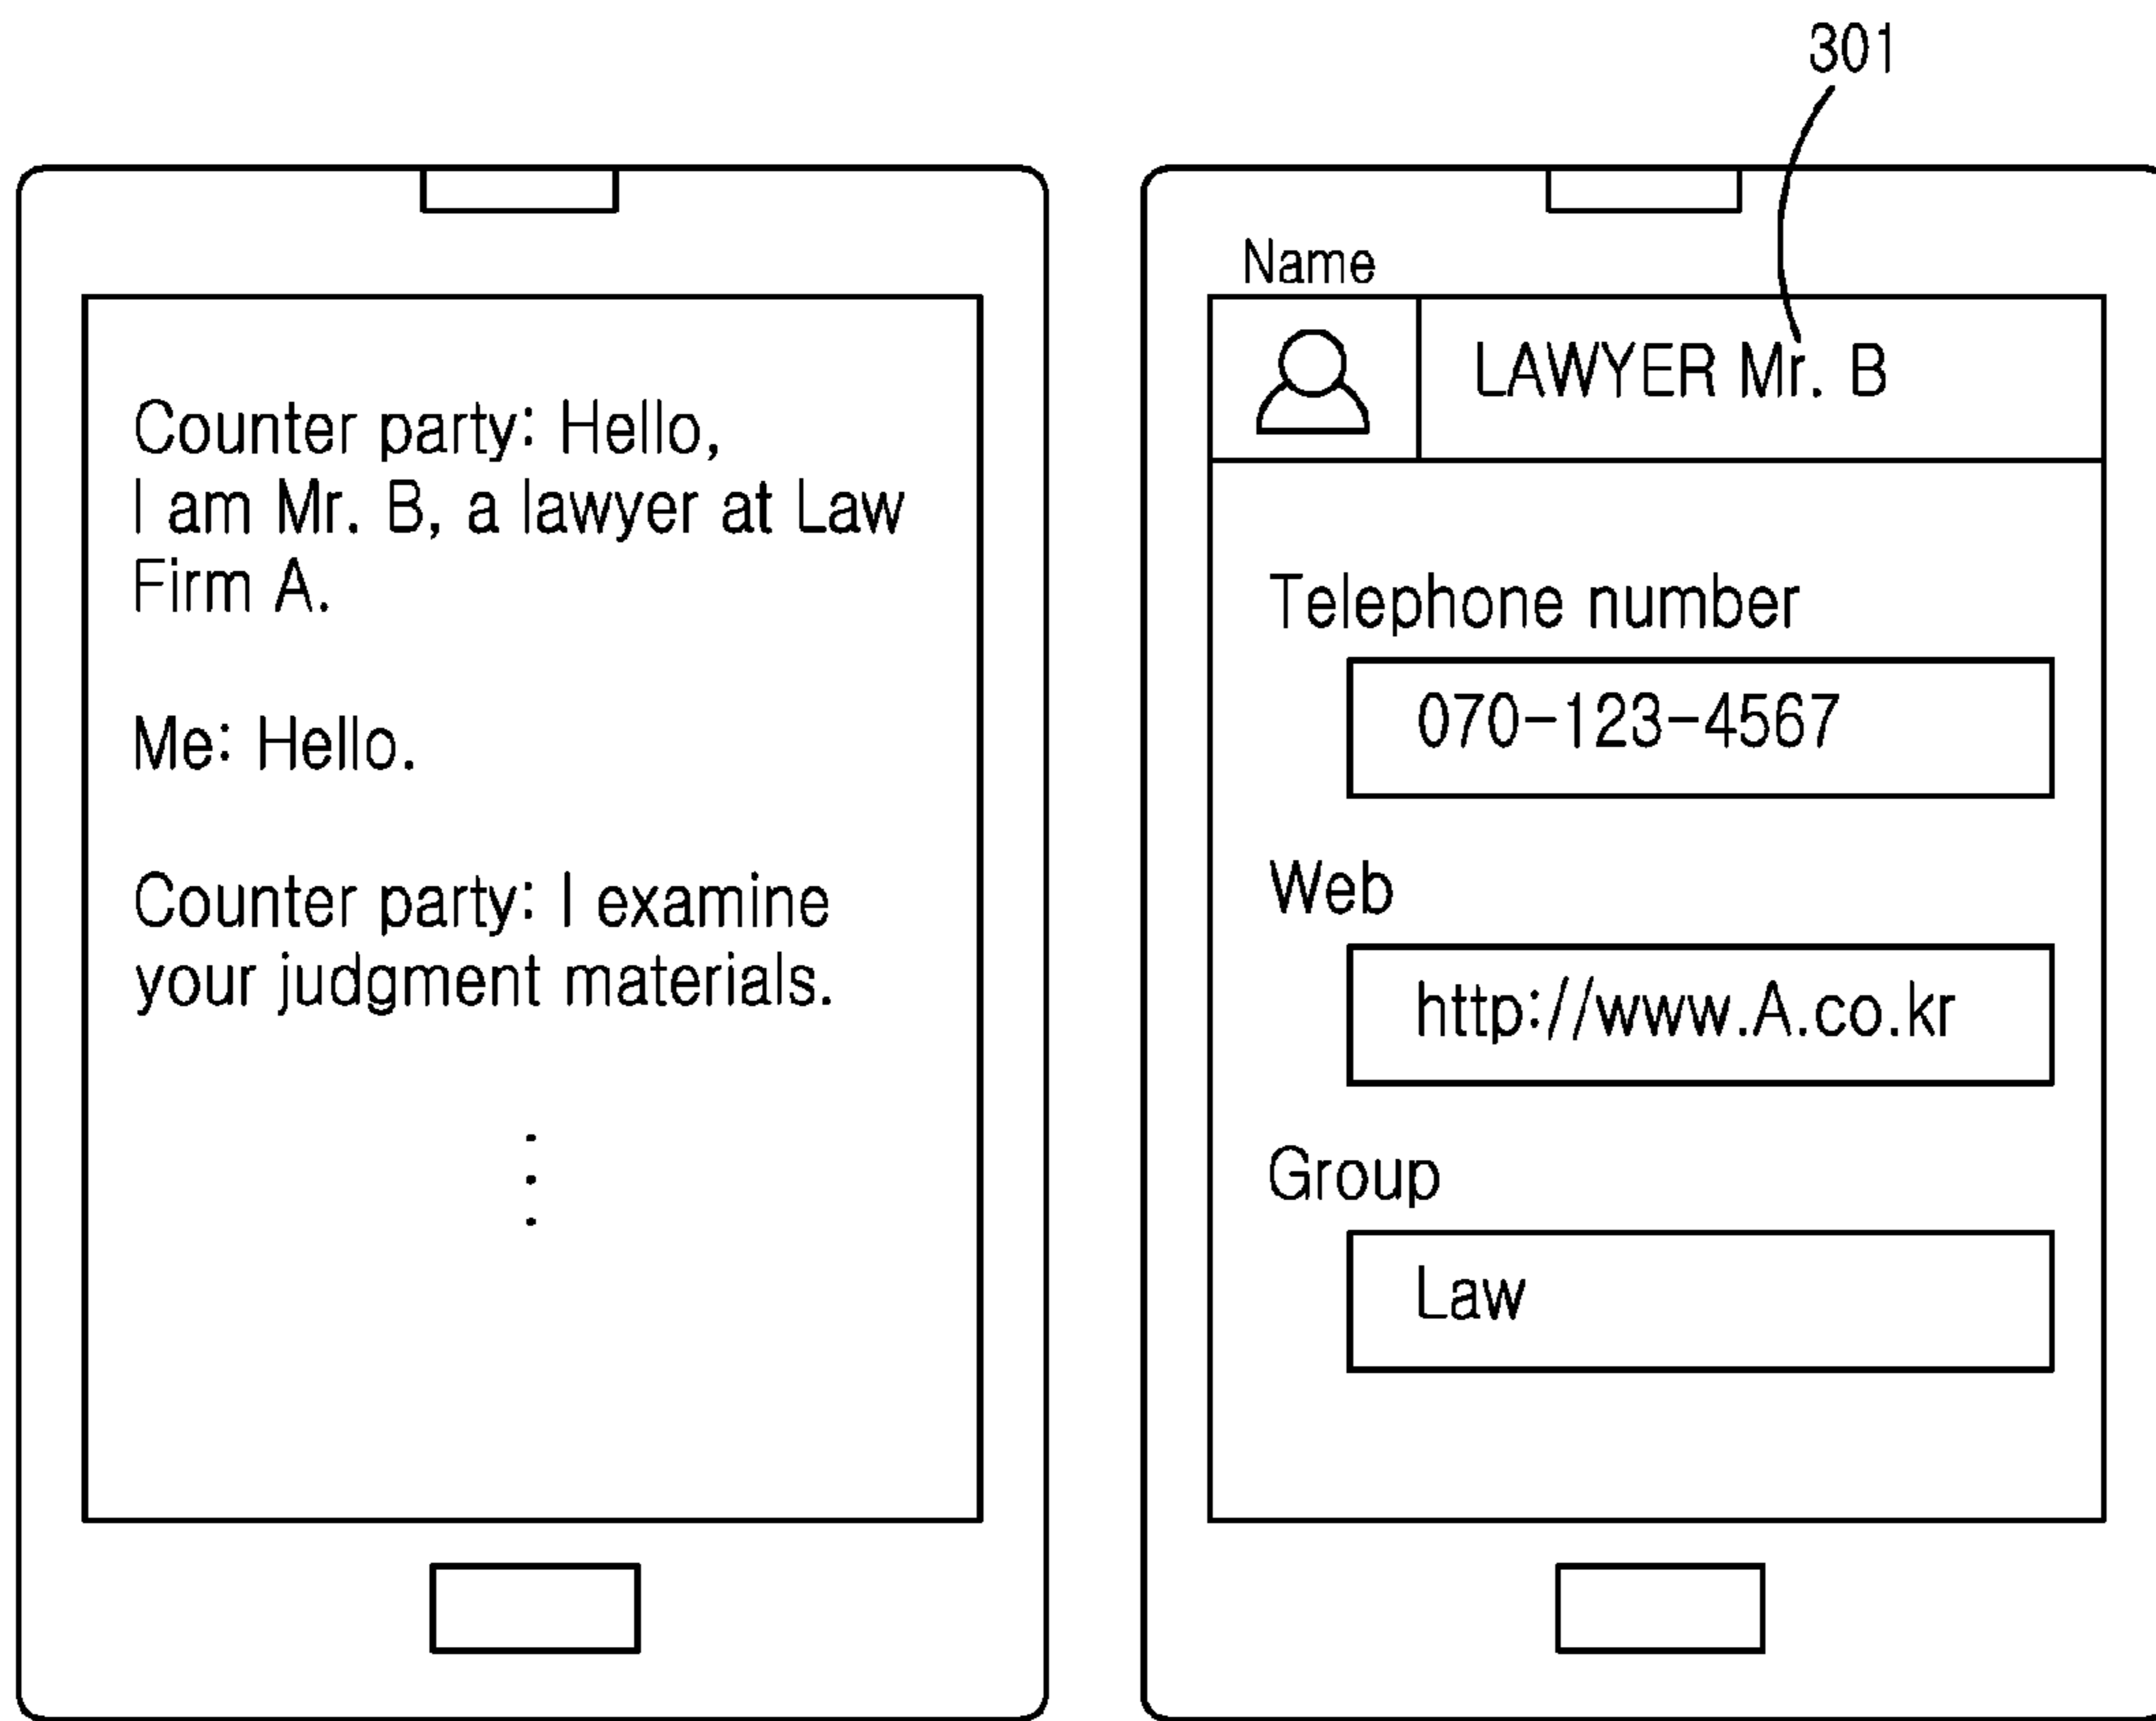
Counter party: Hello,
I am Mr. B, a lawyer at Law Firm A.

Me: Hello.

Counter party: I examine your judgment materials.

⋮

301

Name

LAWYER Mr. B

Telephone number

070-123-4567

Web

http://www.A.co.kr

Group

Law